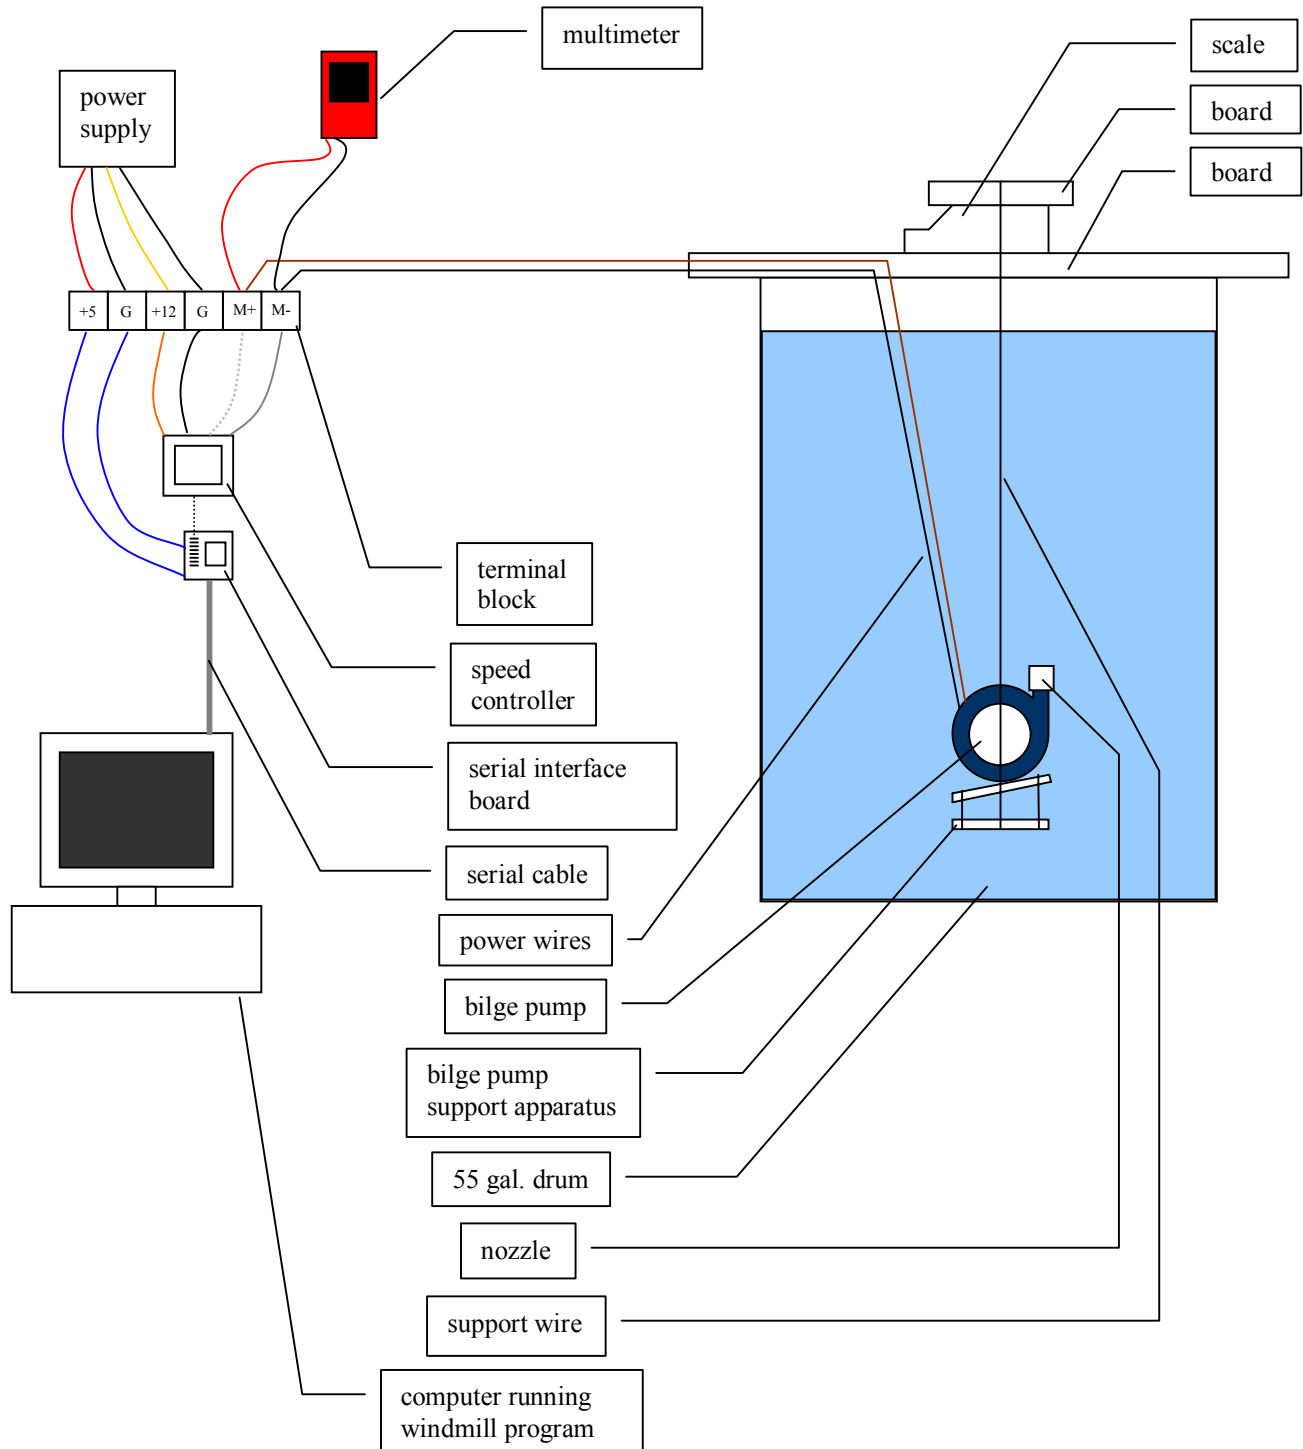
multimeter

power supply

scale

board

board

+5 | G | +12 | G | M+ | M-

terminal block

speed controller

serial interface board

serial cable

power wires

bilge pump

bilge pump support apparatus

55 gal. drum

nozzle

support wire

computer running windmill program